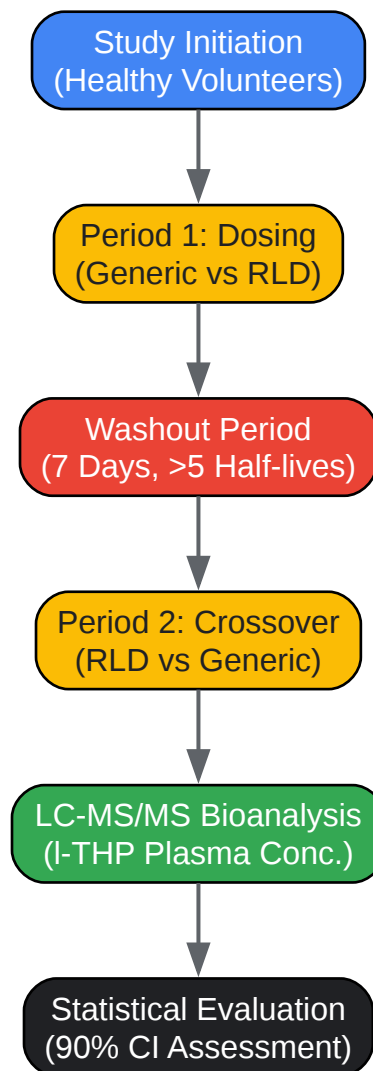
Study Initiation
(Healthy Volunteers)

Period 1: Dosing
(Generic vs RLD)

Washout Period
(7 Days, >5 Half-lives)

Period 2: Crossover
(RLD vs Generic)

LC-MS/MS Bioanalysis
(l-THP Plasma Conc.)

Statistical Evaluation
(90% CI Assessment)